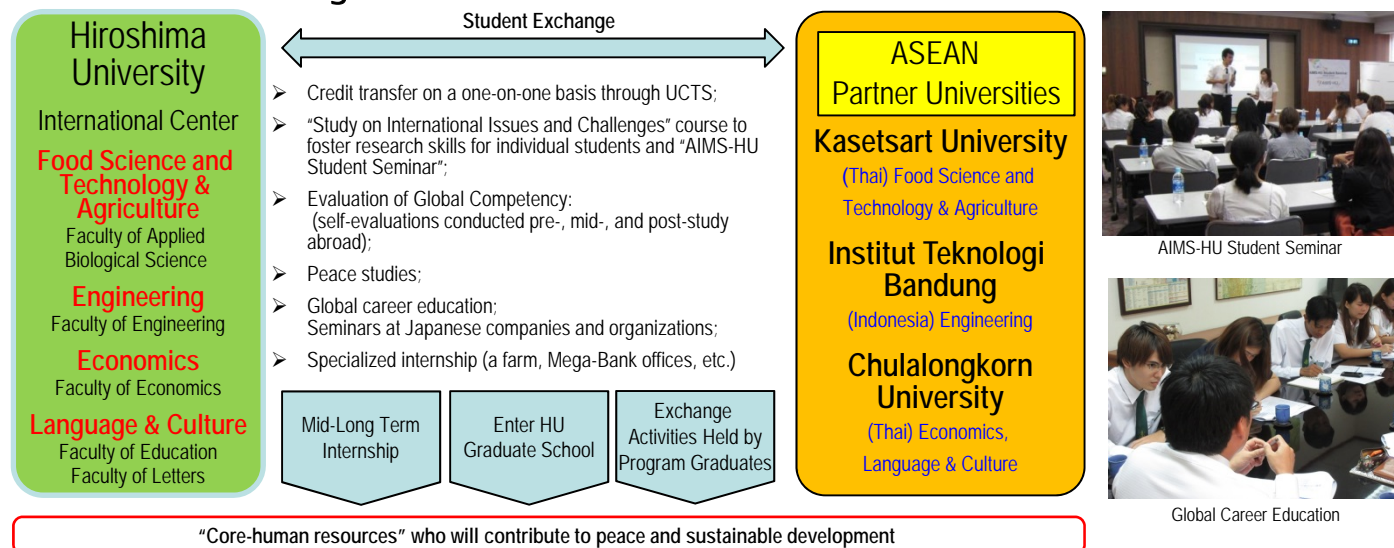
Hiroshima University

International Center

Food Science and Technology & Agriculture
Faculty of Applied Biological Science

Engineering
Faculty of Engineering

Economics
Faculty of Economics

Language & Culture
Faculty of Education
Faculty of Letters

Student Exchange

➢ Credit transfer on a one-on-one basis through UCTS;
➢ "Study on International Issues and Challenges" course to foster research skills for individual students and "AIMS-HU Student Seminar";
➢ Evaluation of Global Competency: (self-evaluations conducted pre-, mid-, and post-study abroad);
➢ Peace studies;
➢ Global career education; Seminars at Japanese companies and organizations;
➢ Specialized internship (a farm, Mega-Bank offices, etc.)

Mid-Long Term Internship

Enter HU Graduate School

Exchange Activities Held by Program Graduates

ASEAN Partner Universities

Kasetsart University
(Thai) Food Science and Technology & Agriculture

Institut Teknologi Bandung
(Indonesia) Engineering

Chulalongkorn University
(Thai) Economics, Language & Culture

AIMS-HU Student Seminar

Global Career Education

"Core-human resources" who will contribute to peace and sustainable development